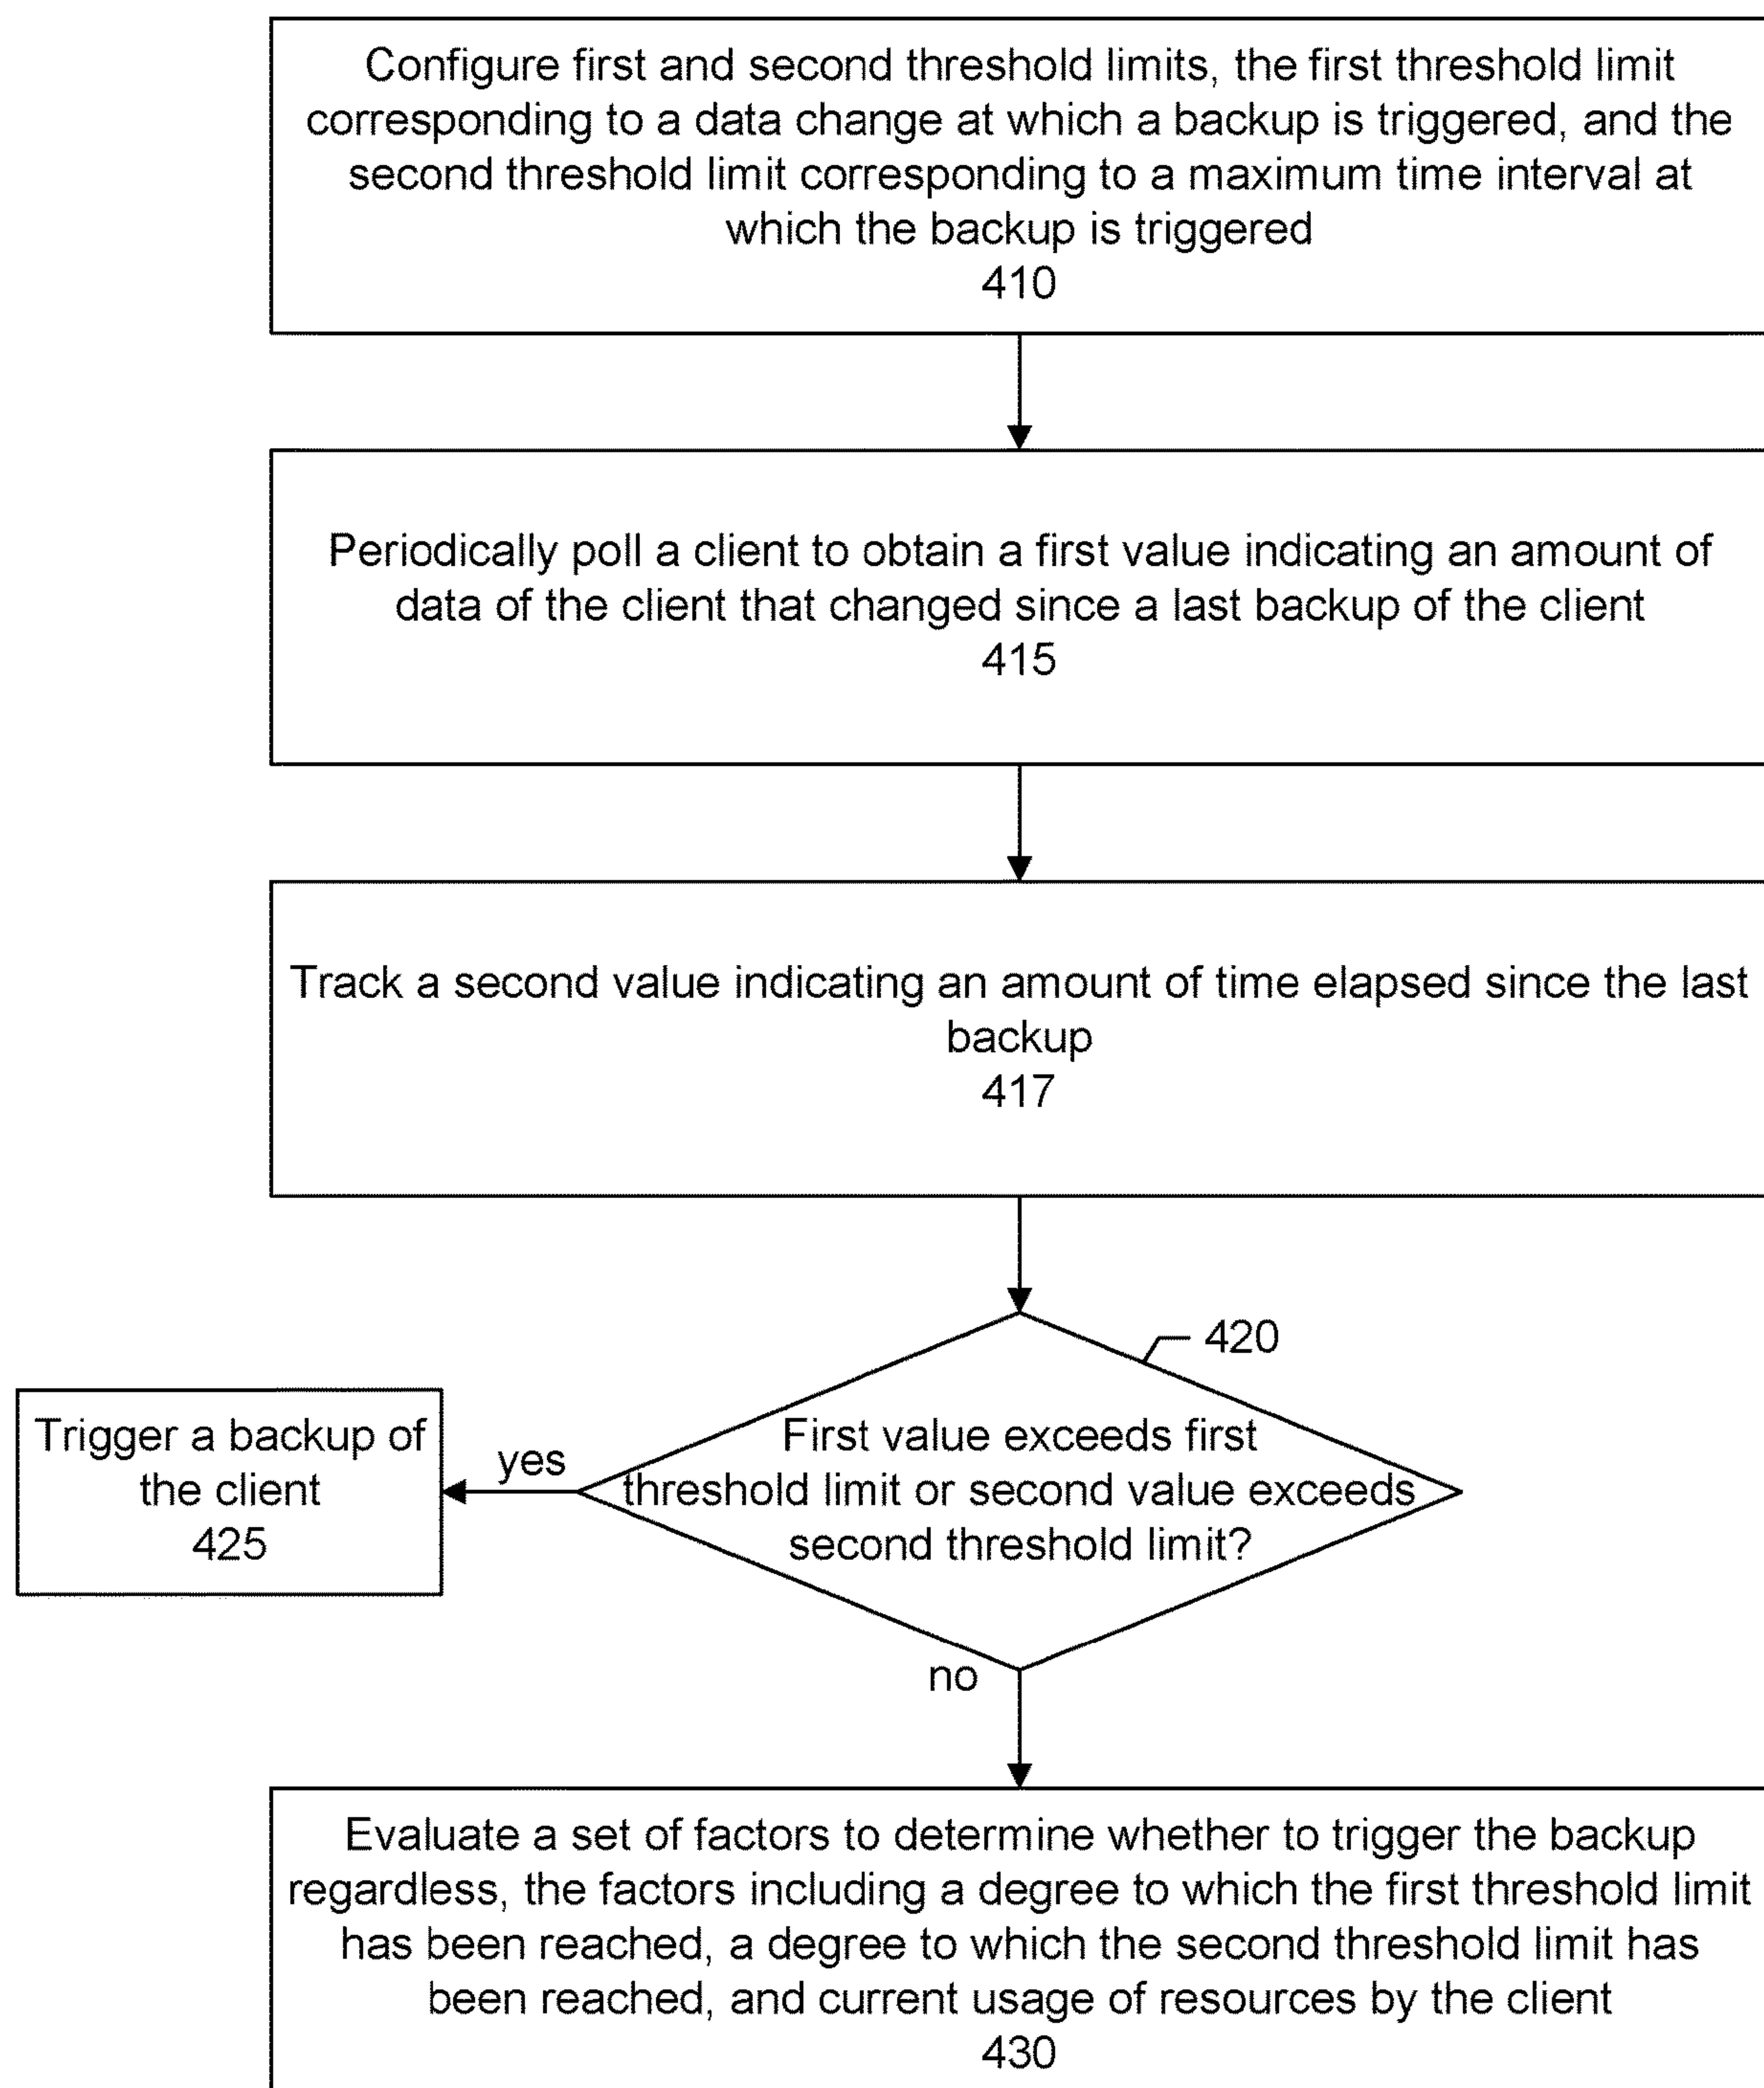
Configure first and second threshold limits, the first threshold limit corresponding to a data change at which a backup is triggered, and the second threshold limit corresponding to a maximum time interval at which the backup is triggered
410

Periodically poll a client to obtain a first value indicating an amount of data of the client that changed since a last backup of the client
415

Track a second value indicating an amount of time elapsed since the last backup
417

420

First value exceeds first threshold limit or second value exceeds second threshold limit?

yes

Trigger a backup of the client
425

no

Evaluate a set of factors to determine whether to trigger the backup regardless, the factors including a degree to which the first threshold limit has been reached, a degree to which the second threshold limit has been reached, and current usage of resources by the client
430